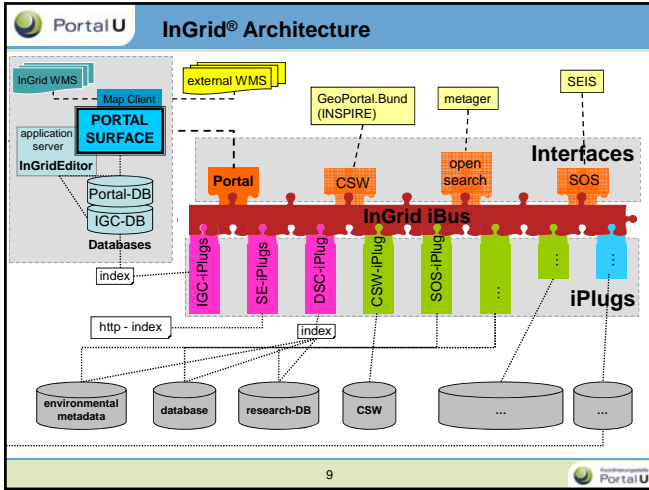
PortalU

InGrid® Architecture

InGrid WMS

external WMS

Map Client

PORTAL SURFACE

application server

InGridEditor

Portal-DB

IGC-DB

Databases

GeoPortal.Bund (INSPIRE)

metager

SEIS

Interfaces

Portal

CSW

open search

SOS

InGrid iBus

IGC-iPlugs

SE-iPlugs

DSC-iPlug

CSW-iPlug

SOS-iPlug

...

...

...

iPlugs

index

http - index

index

environmental metadata

database

research-DB

CSW

...

...

9

PortalU